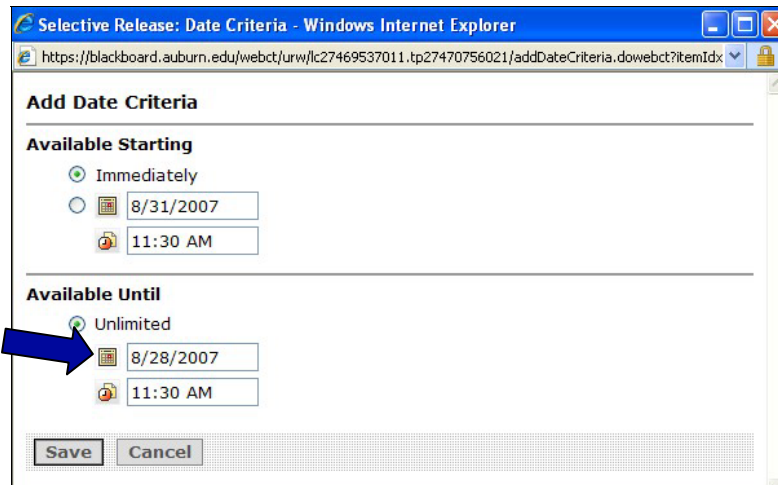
Selective Release: Date Criteria - Windows Internet Explorer

https://blackboard.auburn.edu/webct/urw/lc27469537011.tp27470756021/addDateCriteria.dowebct?itemIdx

Add Date Criteria

Available Starting

Immediately

8/31/2007

11:30 AM

Available Until

Unlimited

8/28/2007

11:30 AM

Save Cancel